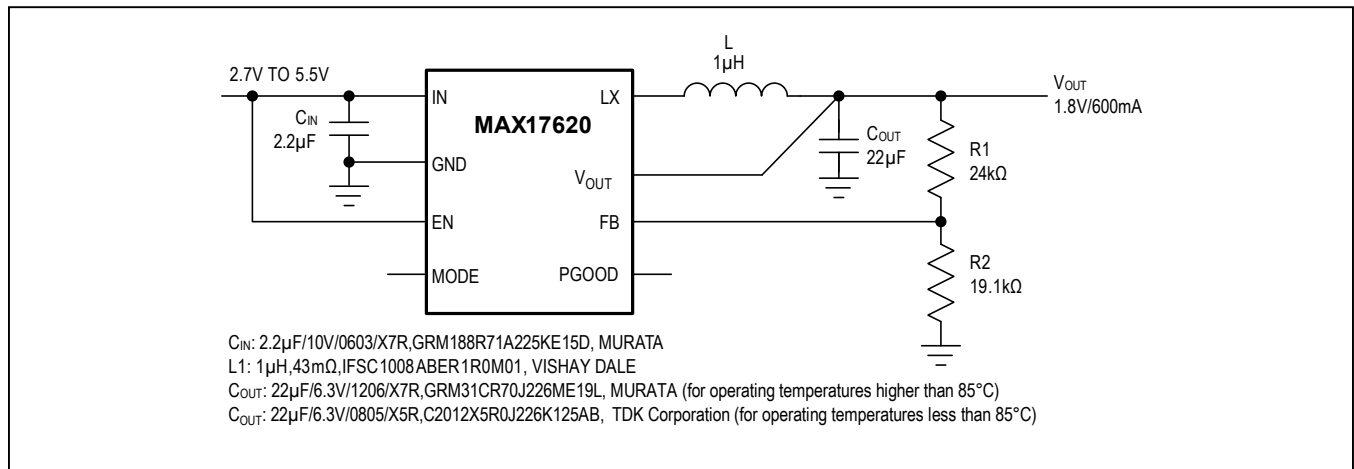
2.7V TO 5.5V

$C_{IN}$
2.2µF

IN
GND
EN
MODE

MAX17620

LX
$V_{OUT}$
FB
PGOOD

L
1µH

$C_{OUT}$
22µF

R1
24kΩ

R2
19.1kΩ

$V_{OUT}$
1.8V/600mA

$C_{IN}$: 2.2µF/10V/0603/X7R,GRM188R71A225KE15D, MURATA
L1: 1µH,43mΩ,IFSC1008ABER1R0M01, VISHAY DALE
$C_{OUT}$: 22µF/6.3V/1206/X7R,GRM31CR70J226ME19L, MURATA (for operating temperatures higher than 85°C)
$C_{OUT}$: 22µF/6.3V/0805/X5R,C2012X5R0J226K125AB, TDK Corporation (for operating temperatures less than 85°C)